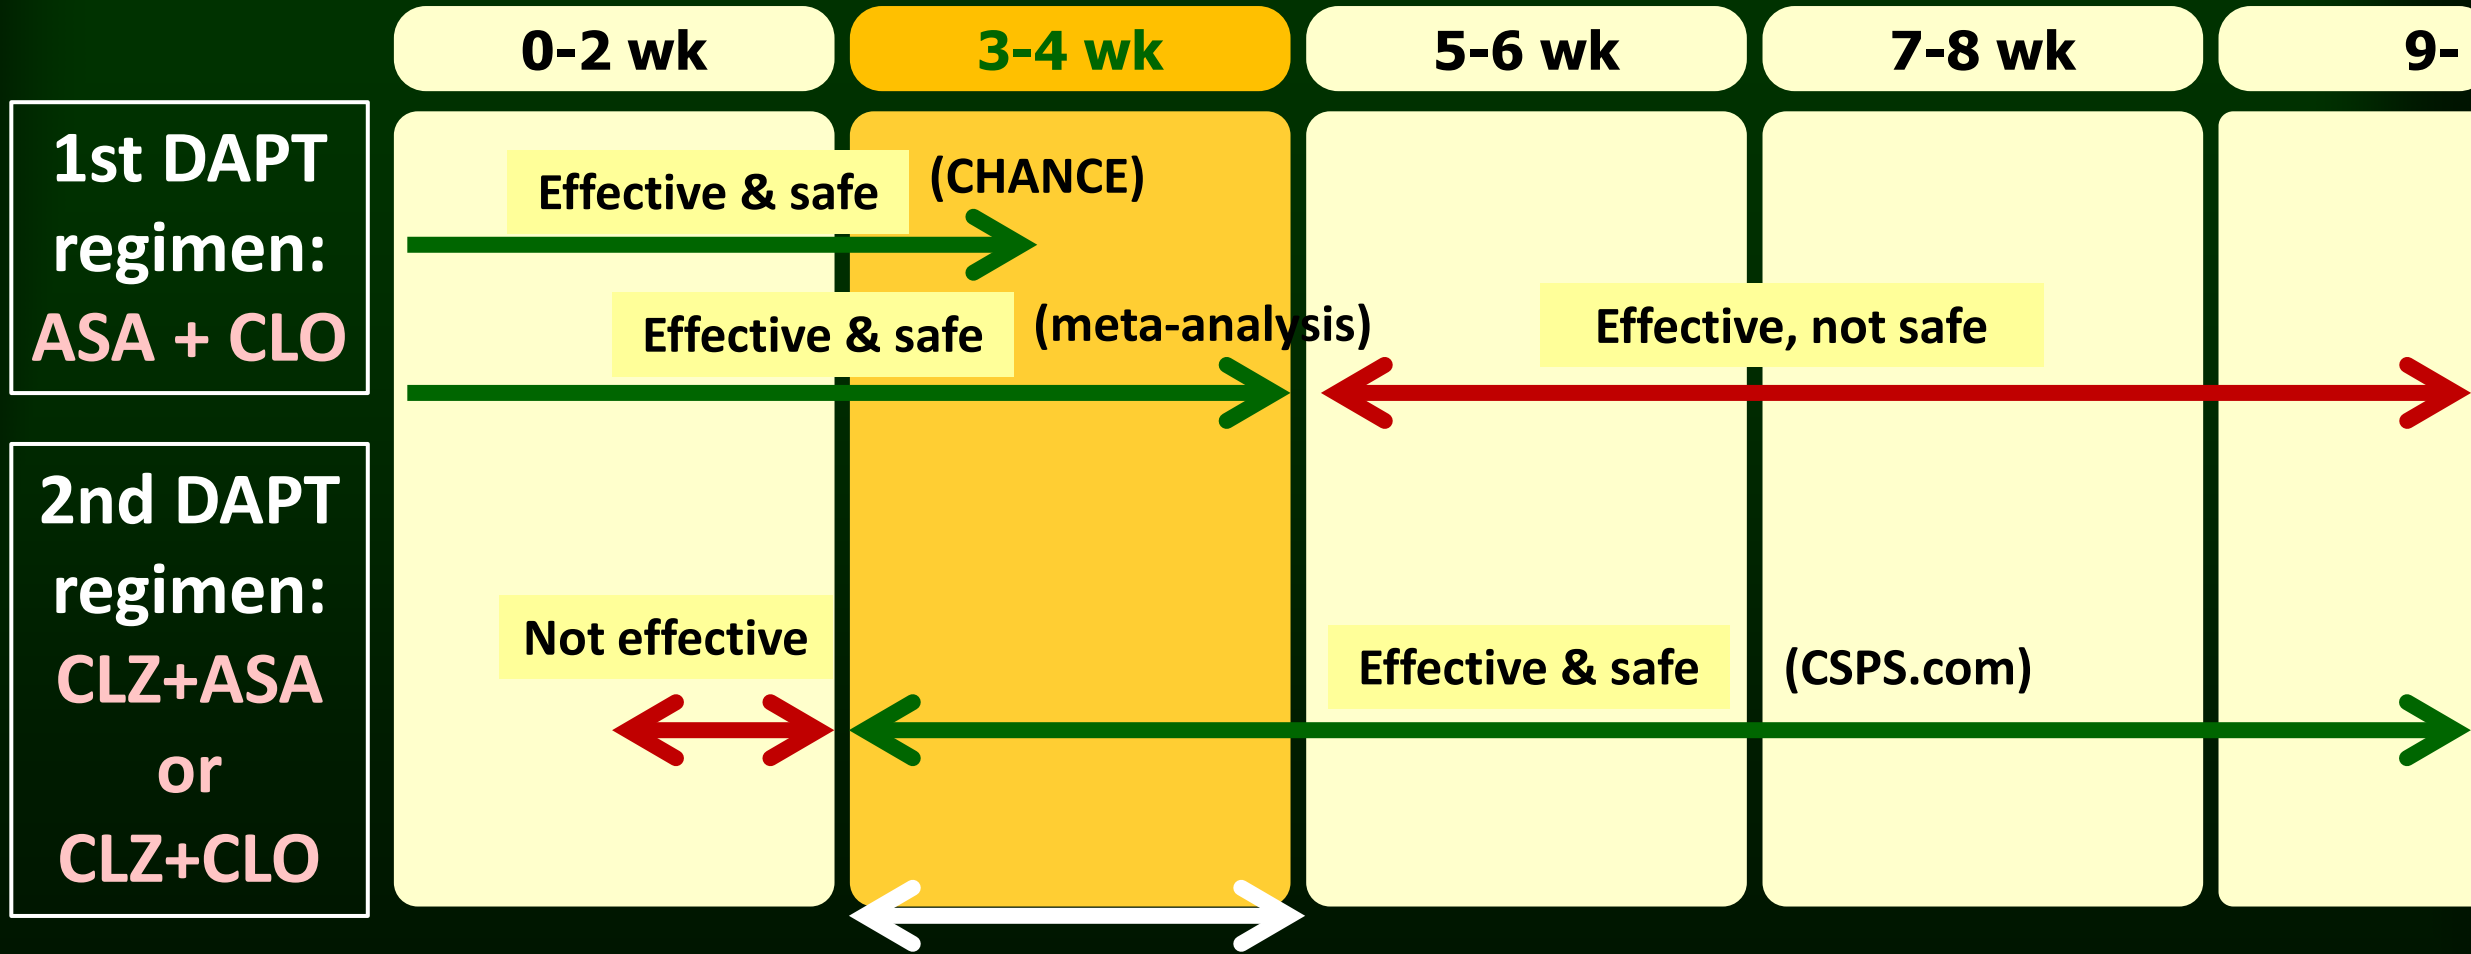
0-2 wk

3-4 wk

5-6 wk

7-8 wk

9-

1st DAPT regimen: ASA + CLO

Effective & safe

(CHANCE)

Effective & safe

(meta-analysis)

Effective, not safe

2nd DAPT regimen: CLZ+ASA or CLZ+CLO

Not effective

Effective & safe

(CSPS.com)